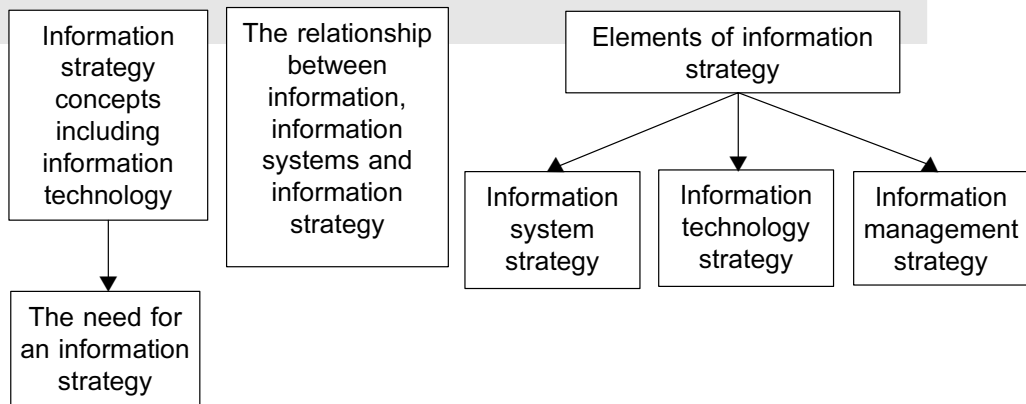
Information strategy concepts including information technology

The need for an information strategy

The relationship between information, information systems and information strategy

Elements of information strategy

Information system strategy

Information technology strategy

Information management strategy